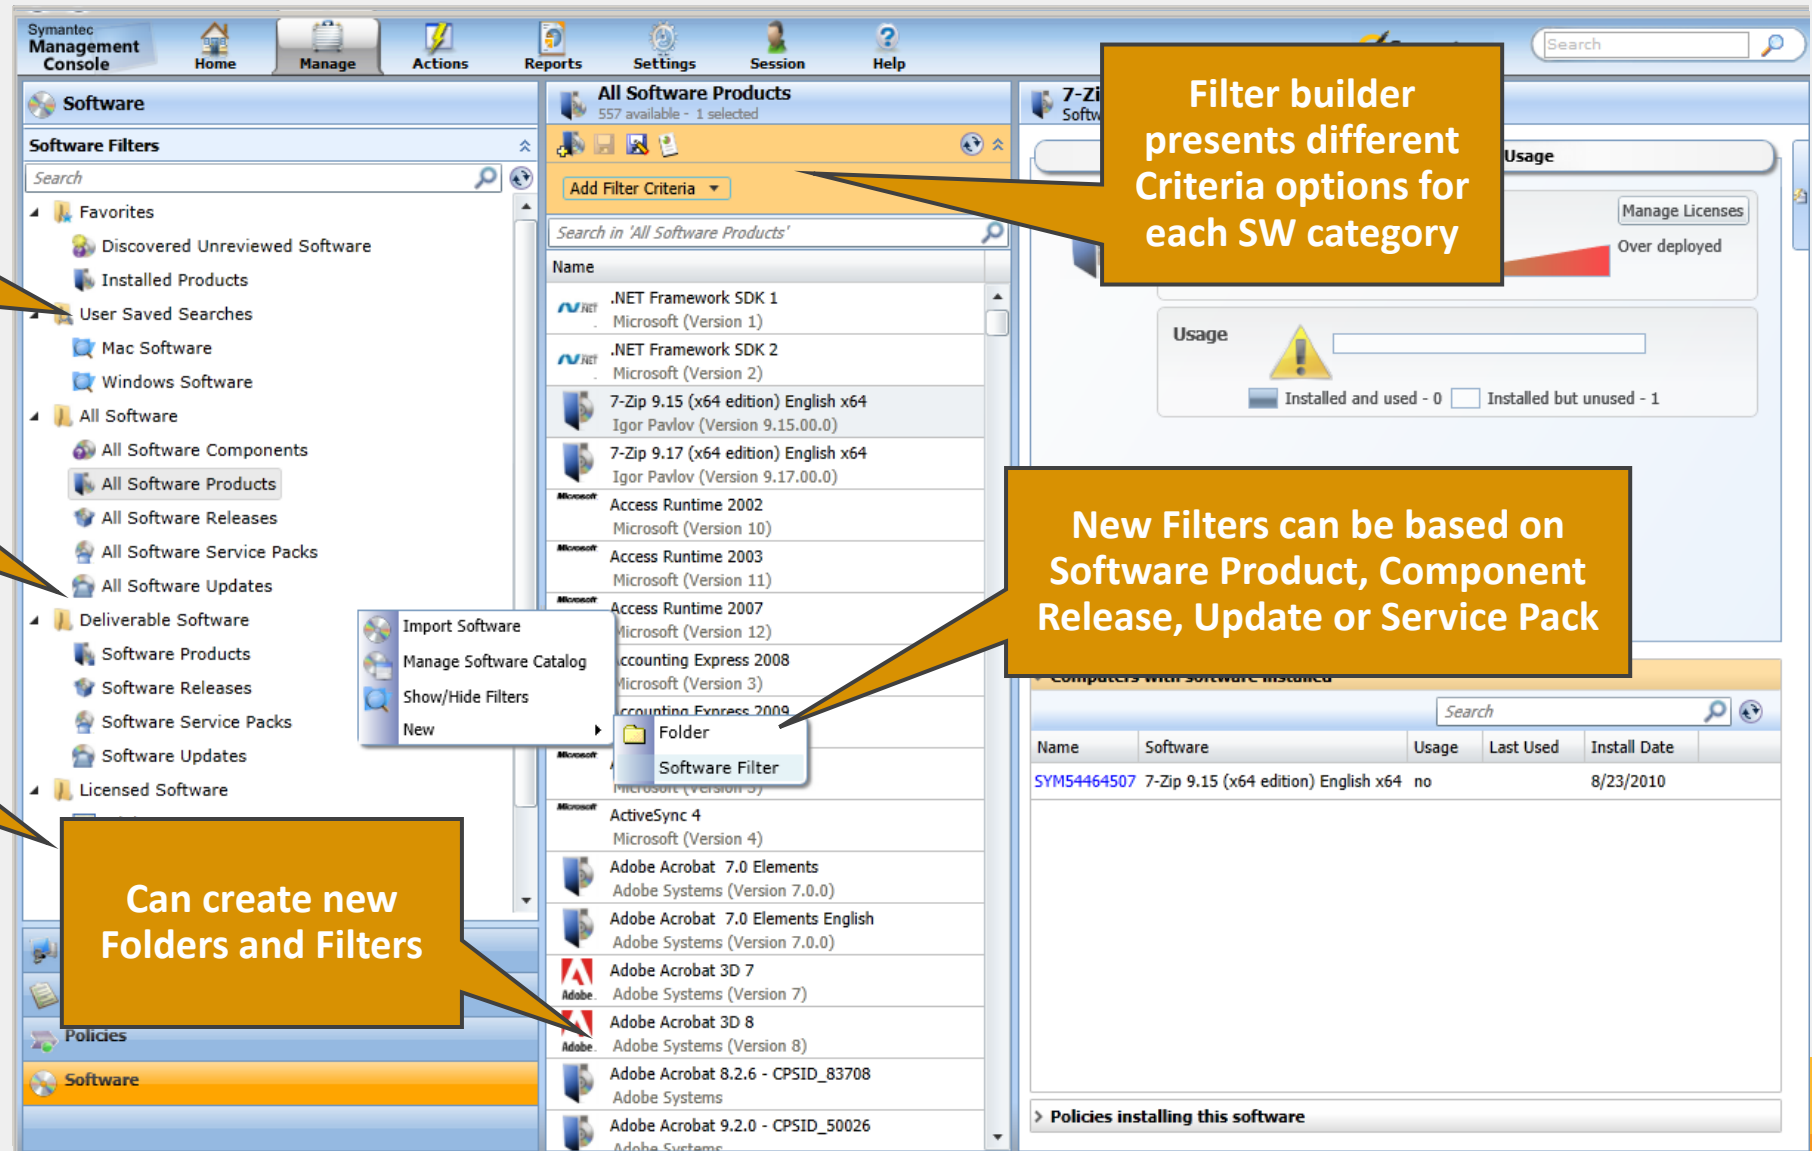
Symantec Management Console

Home Manage Actions Reports Settings Session Help

Search

Software

Software Filters

Search

Favorites
Discovered Unreviewed Software
Installed Products
User Saved Searches
Mac Software
Windows Software
All Software
All Software Components
All Software Products
All Software Releases
All Software Service Packs
All Software Updates
Deliverable Software
Software Products
Software Releases
Software Service Packs
Software Updates
Licensed Software

Policies
Software

All Software Products
557 available - 1 selected

Add Filter Criteria

Search in 'All Software Products'

Name

| Name |
|---|
| .NET Framework SDK 1 Microsoft (Version 1) |
| .NET Framework SDK 2 Microsoft (Version 2) |
| 7-Zip 9.15 (x64 edition) English x64 Igor Pavlov (Version 9.15.00.0) |
| 7-Zip 9.17 (x64 edition) English x64 Igor Pavlov (Version 9.17.00.0) |
| Access Runtime 2002 Microsoft (Version 10) |
| Access Runtime 2003 Microsoft (Version 11) |
| Access Runtime 2007 Microsoft (Version 12) |
| ccounting Express 2008 Microsoft (Version 3) |
| ccounting Express 2009 |
| ActiveSync 4 Microsoft (Version 4) |
| Adobe Acrobat 7.0 Elements Adobe Systems (Version 7.0.0) |
| Adobe Acrobat 7.0 Elements English Adobe Systems (Version 7.0.0) |
| Adobe Acrobat 3D 7 Adobe Systems (Version 7) |
| Adobe Acrobat 3D 8 Adobe Systems (Version 8) |
| Adobe Acrobat 8.2.6 - CPSID_83708 Adobe Systems |
| Adobe Acrobat 9.2.0 - CPSID_50026 Adobe Systems |

Import Software
Manage Software Catalog
Show/Hide Filters
New
Folder
Software Filter

7-Zi
Softw

Usage
Manage Licenses
Over deployed

Usage
Installed and used - 0 Installed but unused - 1

Computers with software installed

Search

| Name | Software | Usage | Last Used | Install Date |
|---|---|---|---|---|
| SYM54464507 | 7-Zip 9.15 (x64 edition) English x64 | no | | 8/23/2010 |

Policies installing this software

Filter builder presents different Criteria options for each SW category

New Filters can be based on Software Product, Component Release, Update or Service Pack

Can create new Folders and Filters